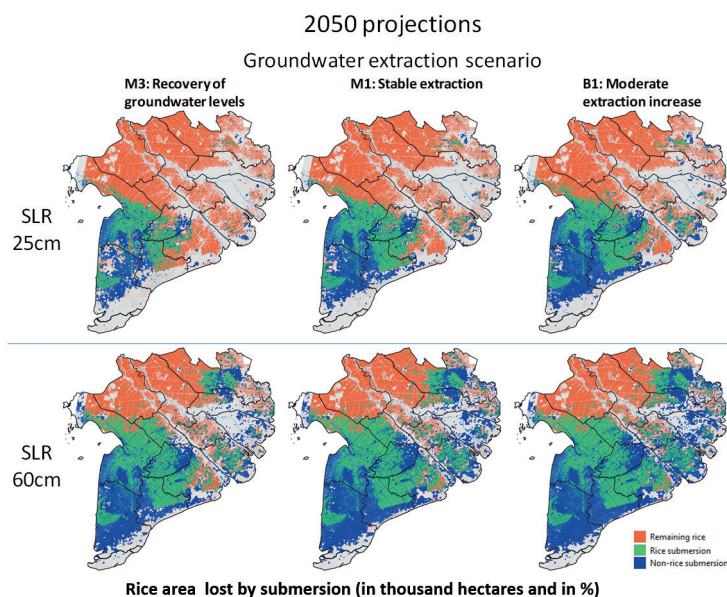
2050 projections

Groundwater extraction scenario

M3: Recovery of groundwater levels

M1: Stable extraction

B1: Moderate extraction increase

SLR 25cm

SLR 60cm

Remaining rice
Rice submersion
Non-rice submersion

Rice area lost by submersion (in thousand hectares and in %)